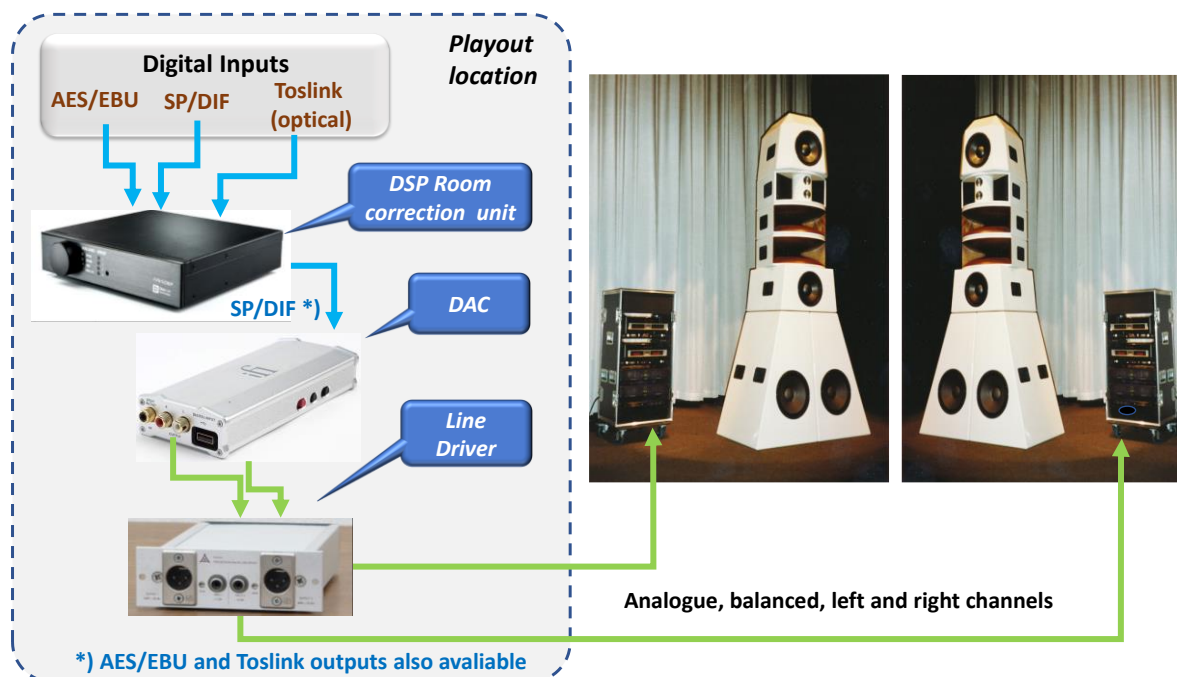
Playout location

Digital Inputs

AES/EBU

SP/DIF

Toslink (optical)

DSP Room correction unit

SP/DIF *)

DAC

Line Driver

Analogue, balanced, left and right channels

*) AES/EBU and Toslink outputs also avaliable